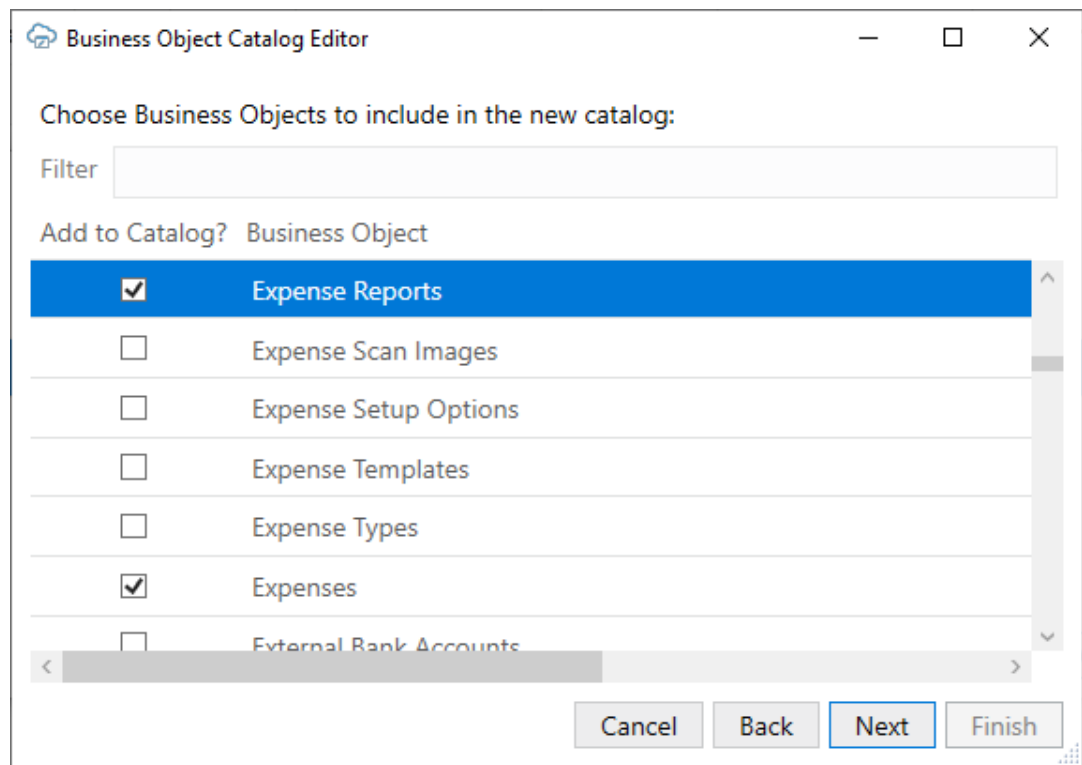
Business Object Catalog Editor

Choose Business Objects to include in the new catalog:

Filter

Add to Catalog? Business Object

Expense Reports
Expense Scan Images
Expense Setup Options
Expense Templates
Expense Types
Expenses
External Bank Accounts

Cancel Back Next Finish